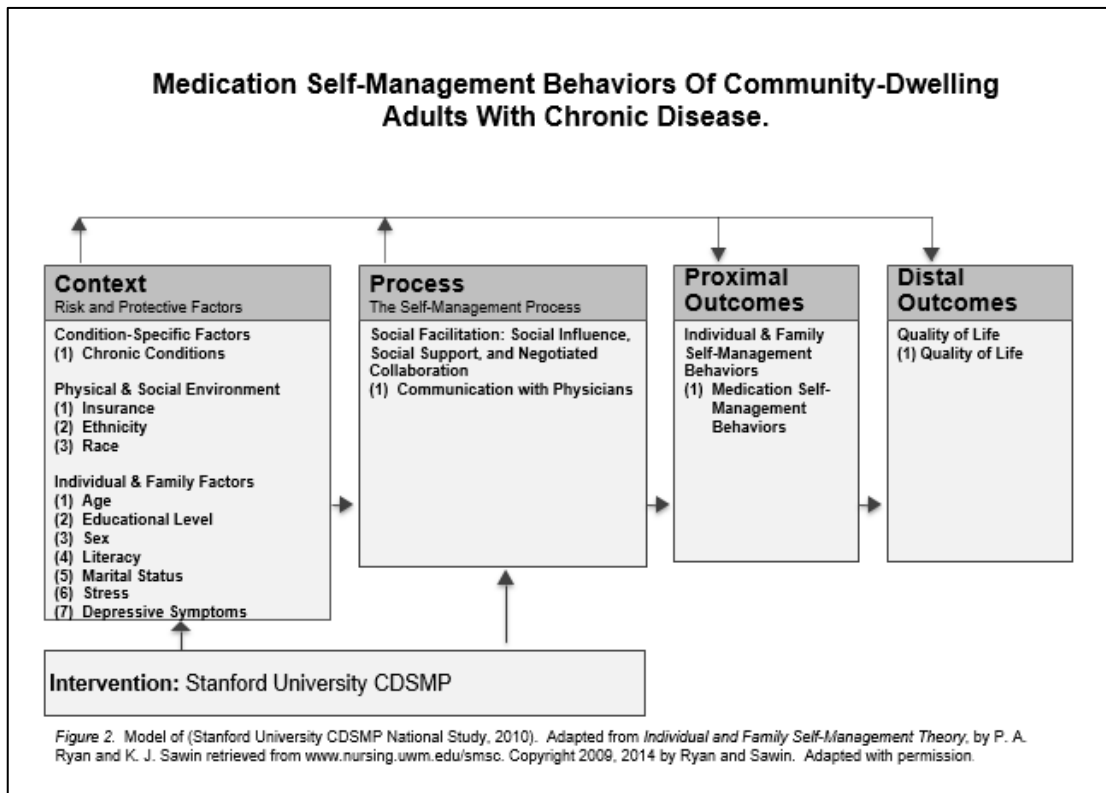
Medication Self-Management Behaviors Of Community-Dwelling Adults With Chronic Disease.

Context
Risk and Protective Factors

Condition-Specific Factors
(1) Chronic Conditions

Physical & Social Environment
(1) Insurance
(2) Ethnicity
(3) Race

Individual & Family Factors
(1) Age
(2) Educational Level
(3) Sex
(4) Literacy
(5) Marital Status
(6) Stress
(7) Depressive Symptoms

Process
The Self-Management Process

Social Facilitation: Social Influence, Social Support, and Negotiated Collaboration
(1) Communication with Physicians

Proximal Outcomes

Individual & Family Self-Management Behaviors
(1) Medication Self-Management Behaviors

Distal Outcomes

Quality of Life
(1) Quality of Life

Intervention: Stanford University CDSMP

Figure 2. Model of (Stanford University CDSMP National Study, 2010). Adapted from Individual and Family Self-Management Theory, by P. A. Ryan and K. J. Sawin retrieved from www.nursing.uwm.edu/smsc. Copyright 2009, 2014 by Ryan and Sawin. Adapted with permission.